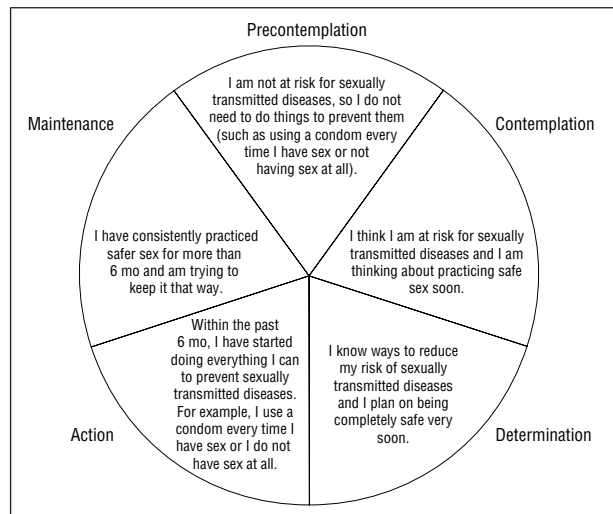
Precontemplation

I am not at risk for sexually transmitted diseases, so I do not need to do things to prevent them (such as using a condom every time I have sex or not having sex at all).

Contemplation

I think I am at risk for sexually transmitted diseases and I am thinking about practicing safe sex soon.

Determination

I know ways to reduce my risk of sexually transmitted diseases and I plan on being completely safe very soon.

Action

Within the past 6 mo, I have started doing everything I can to prevent sexually transmitted diseases. For example, I use a condom every time I have sex or I do not have sex at all.

Maintenance

I have consistently practiced safer sex for more than 6 mo and am trying to keep it that way.